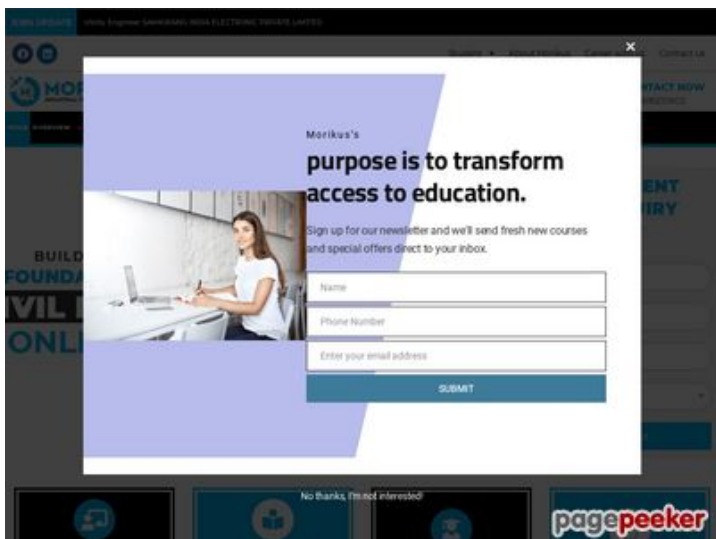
JOBS UPDATE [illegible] Engineer SAMSUNG INDIA ELECTRONIC PRIVATE LIMITED

Student About Morikus Career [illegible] Contact us

MOR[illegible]

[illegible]NTACT NOW

×

Morikus's

purpose is to transform access to education.

Sign up for our newsletter and we'll send fresh new courses and special offers direct to your inbox.

Name

Phone Number

Enter your email address

SUBMIT

No thanks, I'm not interested!

BUILD
FOUNDA
IVIL
ONLI

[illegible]ENT
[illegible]IRY

pagepeeker